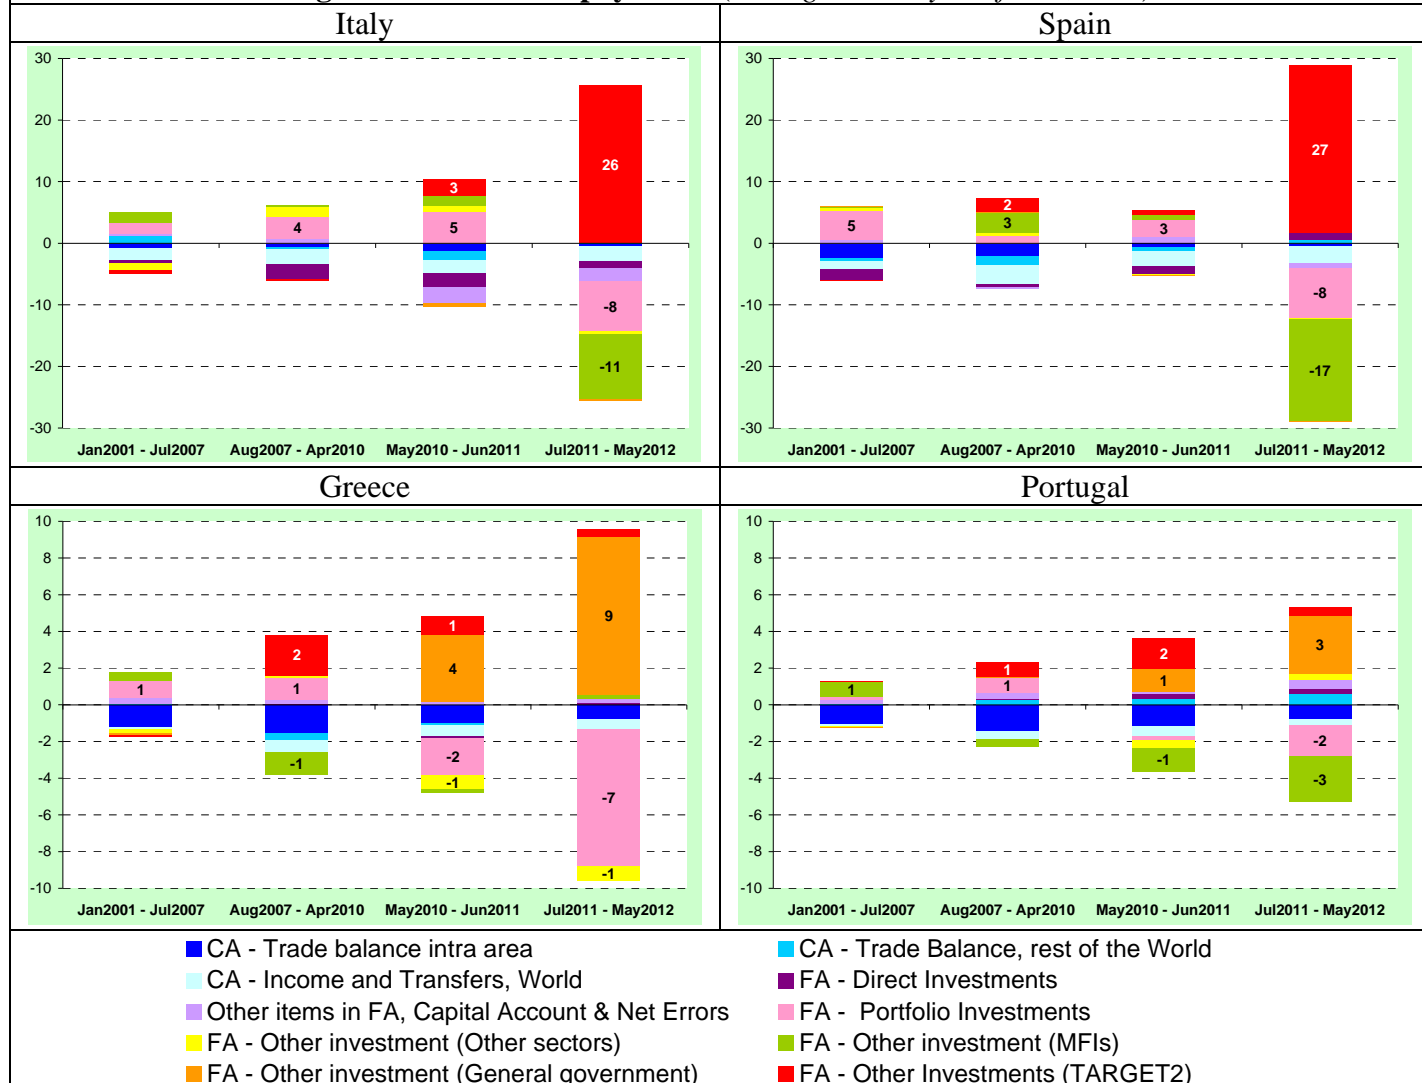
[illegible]

Italy

30
20
10
0
-10
-20
-30

4
3
5
26
-8
-11

Jan2001 - Jul2007 Aug2007 - Apr2010 May2010 - Jun2011 Jul2011 - May2012

Spain

30
20
10
0
-10
-20
-30

5
2
3
3
27
-8
-17

Jan2001 - Jul2007 Aug2007 - Apr2010 May2010 - Jun2011 Jul2011 - May2012

Greece

10
8
6
4
2
0
-2
-4
-6
-8
-10

1
2
1
-1
1
4
-2
-1
9
-7
-1

Jan2001 - Jul2007 Aug2007 - Apr2010 May2010 - Jun2011 Jul2011 - May2012

Portugal

10
8
6
4
2
0
-2
-4
-6
-8
-10

1
1
1
2
1
-1
3
-2
-3

Jan2001 - Jul2007 Aug2007 - Apr2010 May2010 - Jun2011 Jul2011 - May2012

CA - Trade balance intra area
CA - Trade Balance, rest of the World
CA - Income and Transfers, World
FA - Direct Investments
Other items in FA, Capital Account & Net Errors
FA - Portfolio Investments
FA - Other investment (Other sectors)
FA - Other investment (MFIs)
FA - Other investment (General government)
FA - Other Investments (TARGET2)